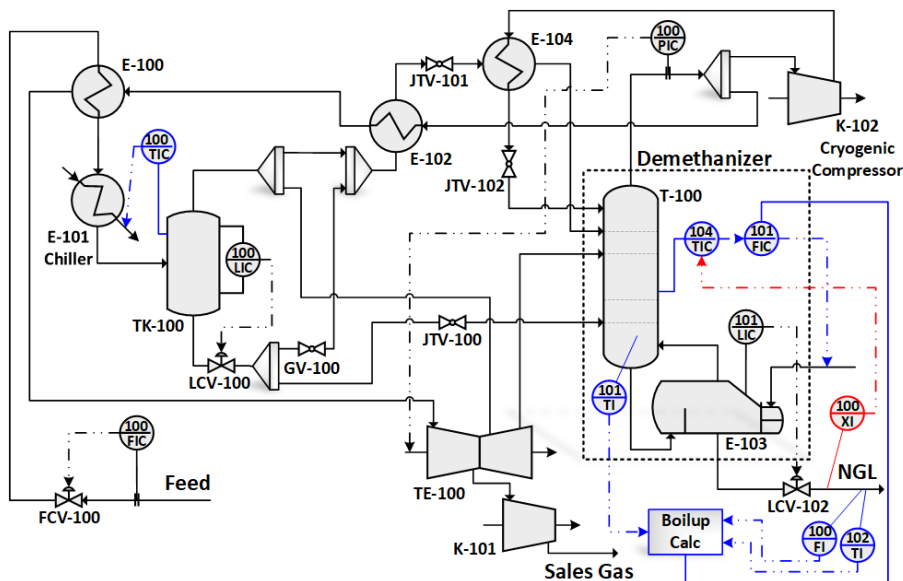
E-100

E-104

100
PIC

JTV-101

E-102

K-102
Cryogenic
Compressor

100
TIC

Demethanizer

JTV-102

T-100

E-101
Chiller

100
LIC

104
TIC

101
FIC

TK-100

101
LIC

JTV-100

GV-100

LCV-100

101
TI

100
XI

E-103

100
FIC

Feed

NGL

FCV-100

TE-100

LCV-102

Boilup
Calc

100
FI

102
TI

K-101

Sales Gas